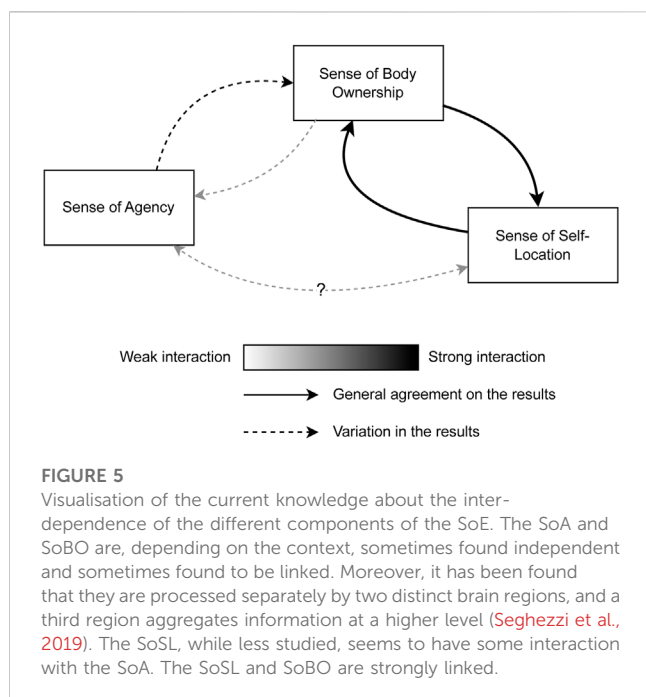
Sense of Body Ownership

Sense of Agency

Sense of Self-Location

?

Weak interaction

Strong interaction

General agreement on the results

Variation in the results

FIGURE 5
Visualisation of the current knowledge about the interdependence of the different components of the SoE. The SoA and SoBO are, depending on the context, sometimes found independent and sometimes found to be linked. Moreover, it has been found that they are processed separately by two distinct brain regions, and a third region aggregates information at a higher level (Seghezzi et al., 2019). The SoSL, while less studied, seems to have some interaction with the SoA. The SoSL and SoBO are strongly linked.